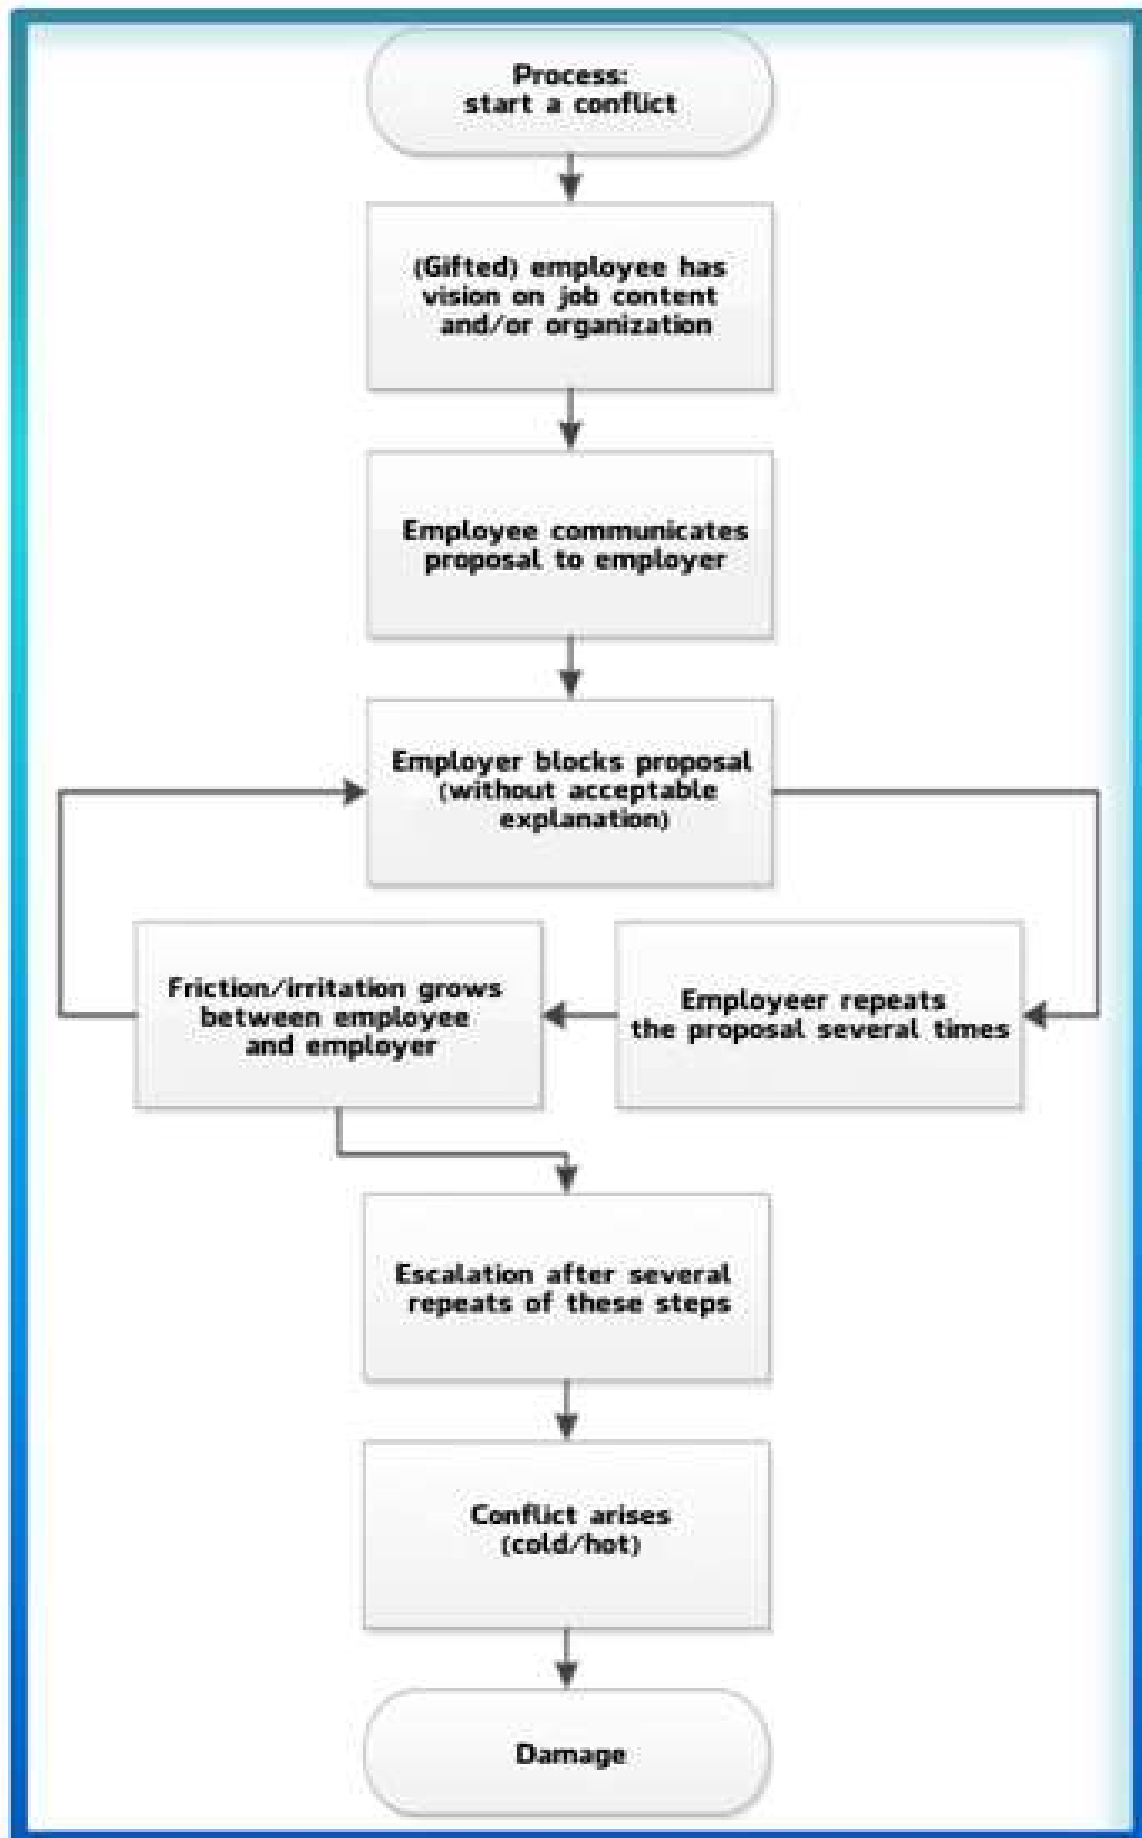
Process:
start a conflict

(Gifted) employee has vision on job content and/or organization

Employee communicates proposal to employer

Employer blocks proposal (without acceptable explanation)

Friction/irritation grows between employee and employer

Employeer repeats the proposal several times

Escalation after several repeats of these steps

Conflict arises (cold/hot)

Damage